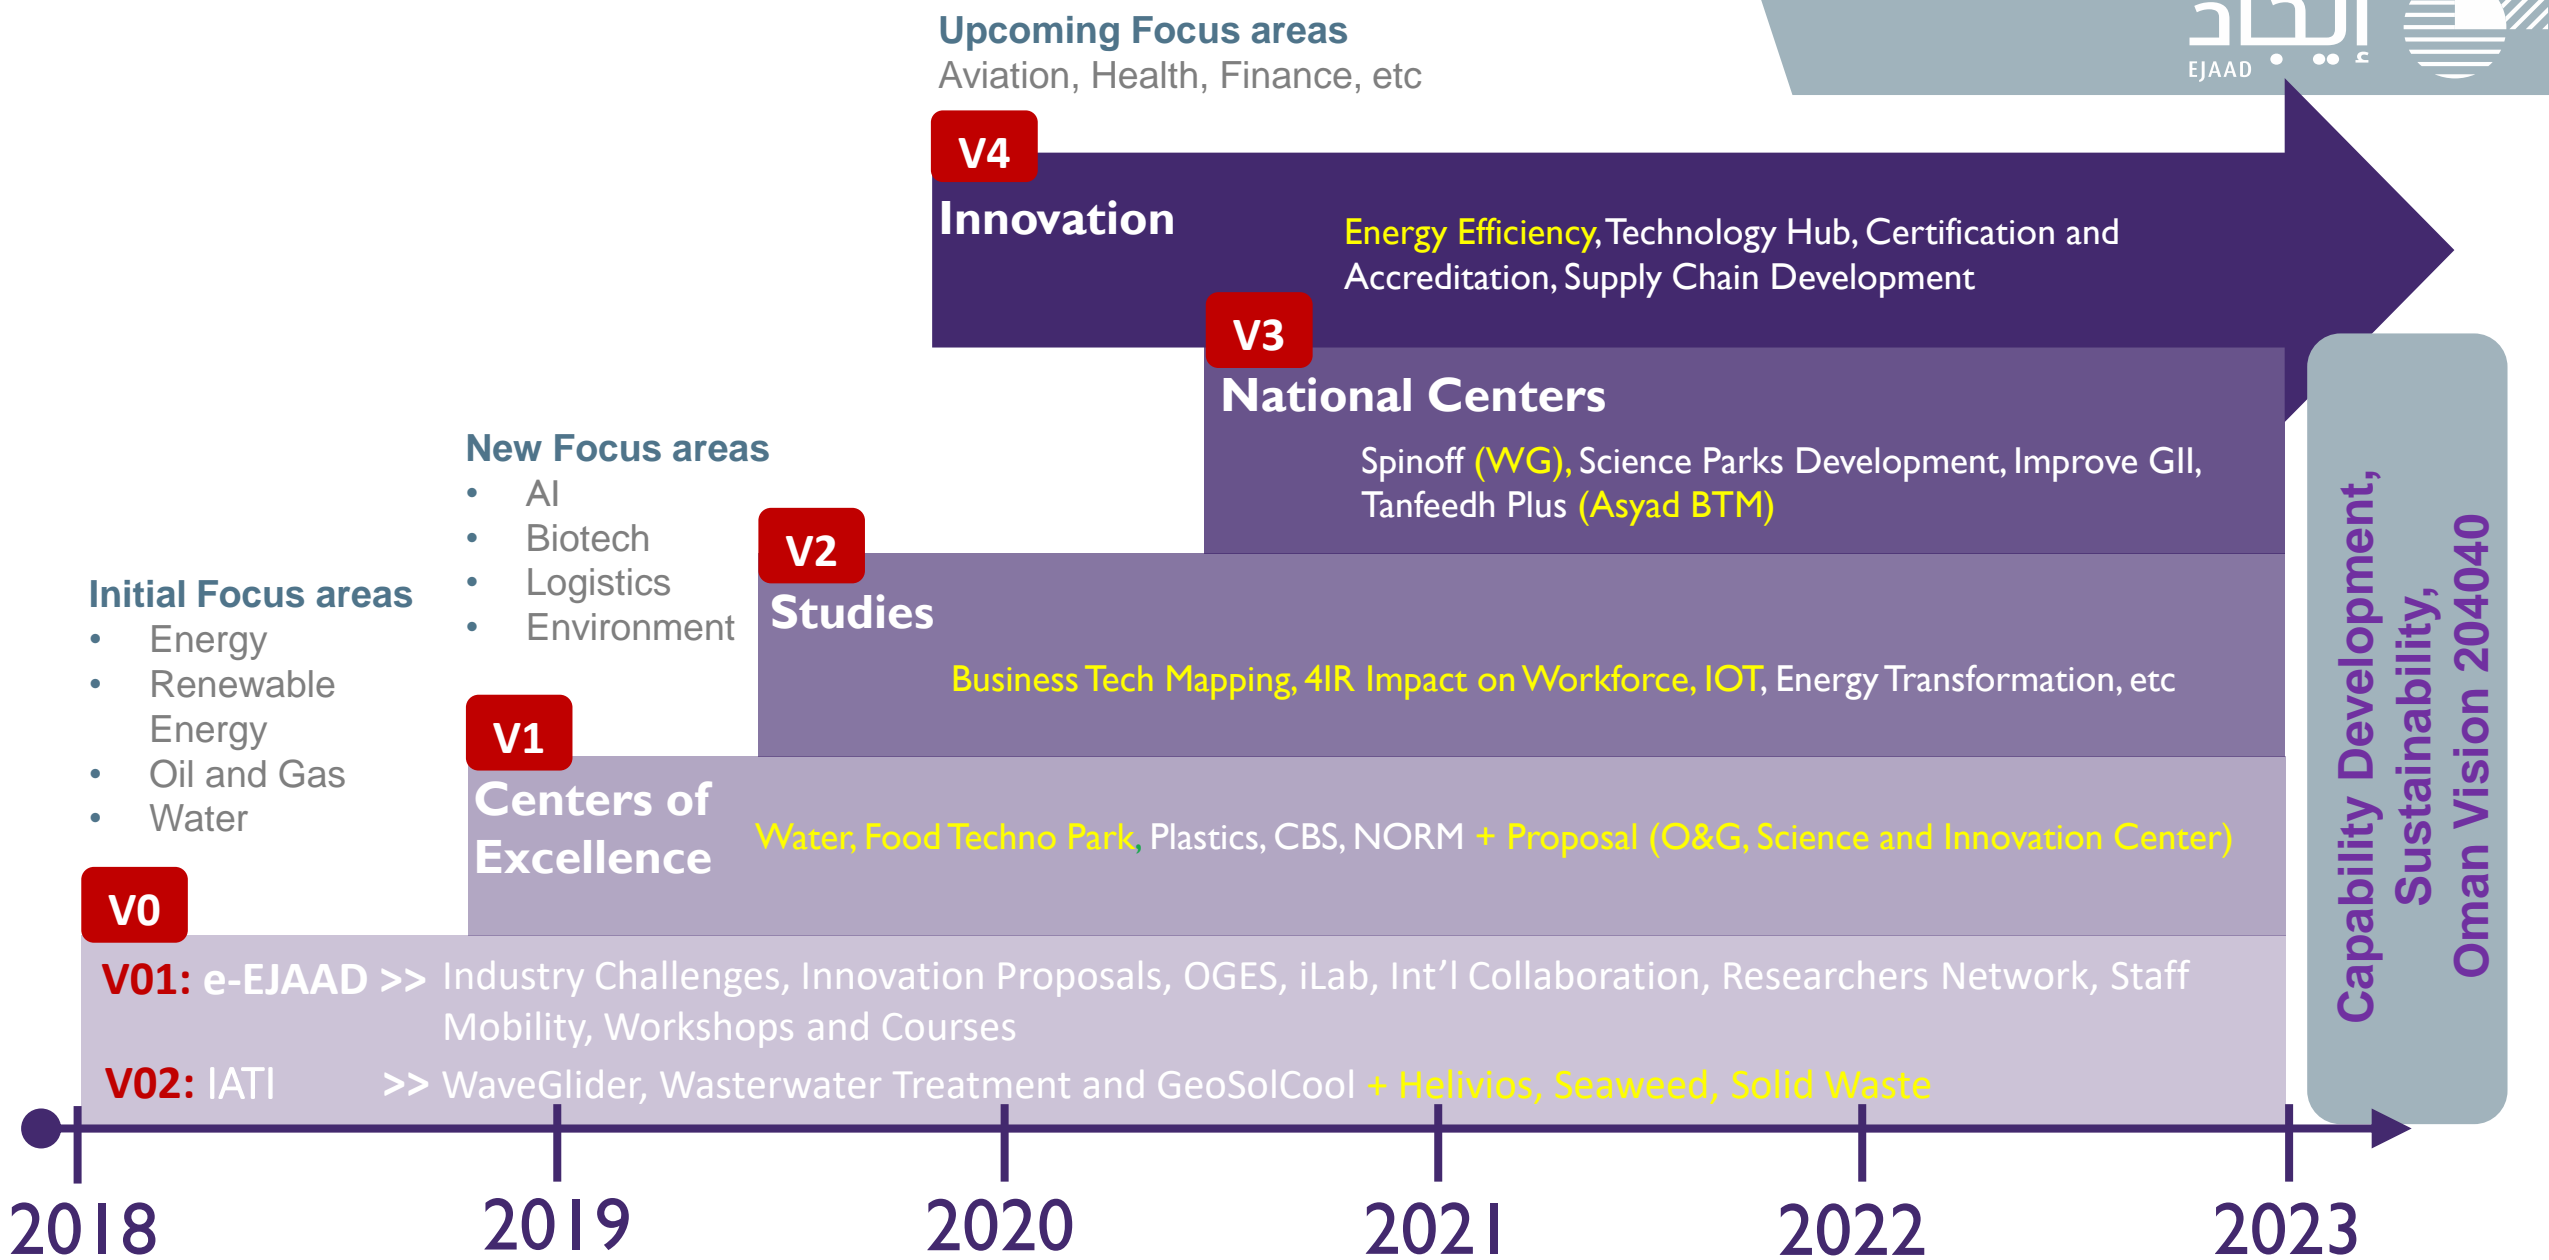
إيجاد
EJAAD

Upcoming Focus areas
Aviation, Health, Finance, etc

V4
Innovation
Energy Efficiency, Technology Hub, Certification and Accreditation, Supply Chain Development

V3
National Centers
Spinoff (WG), Science Parks Development, Improve GII, Tanfeedh Plus (Asyad BTM)

New Focus areas
- AI
- Biotech
- Logistics
- Environment

V2
Studies
Business Tech Mapping, 4IR Impact on Workforce, IOT, Energy Transformation, etc

Initial Focus areas
- Energy
- Renewable Energy
- Oil and Gas
- Water

V1
Centers of Excellence
Water, Food Techno Park, Plastics, CBS, NORM + Proposal (O&G, Science and Innovation Center)

V0
V01: e-EJAAD >> Industry Challenges, Innovation Proposals, OGES, iLab, Int'l Collaboration, Researchers Network, Staff Mobility, Workshops and Courses
V02: IATI >> WaveGlider, Wasterwater Treatment and GeoSolCool + Helivios, Seaweed, Solid Waste

Capability Development, Sustainability, Oman Vision 204040

2018
2019
2020
2021
2022
2023